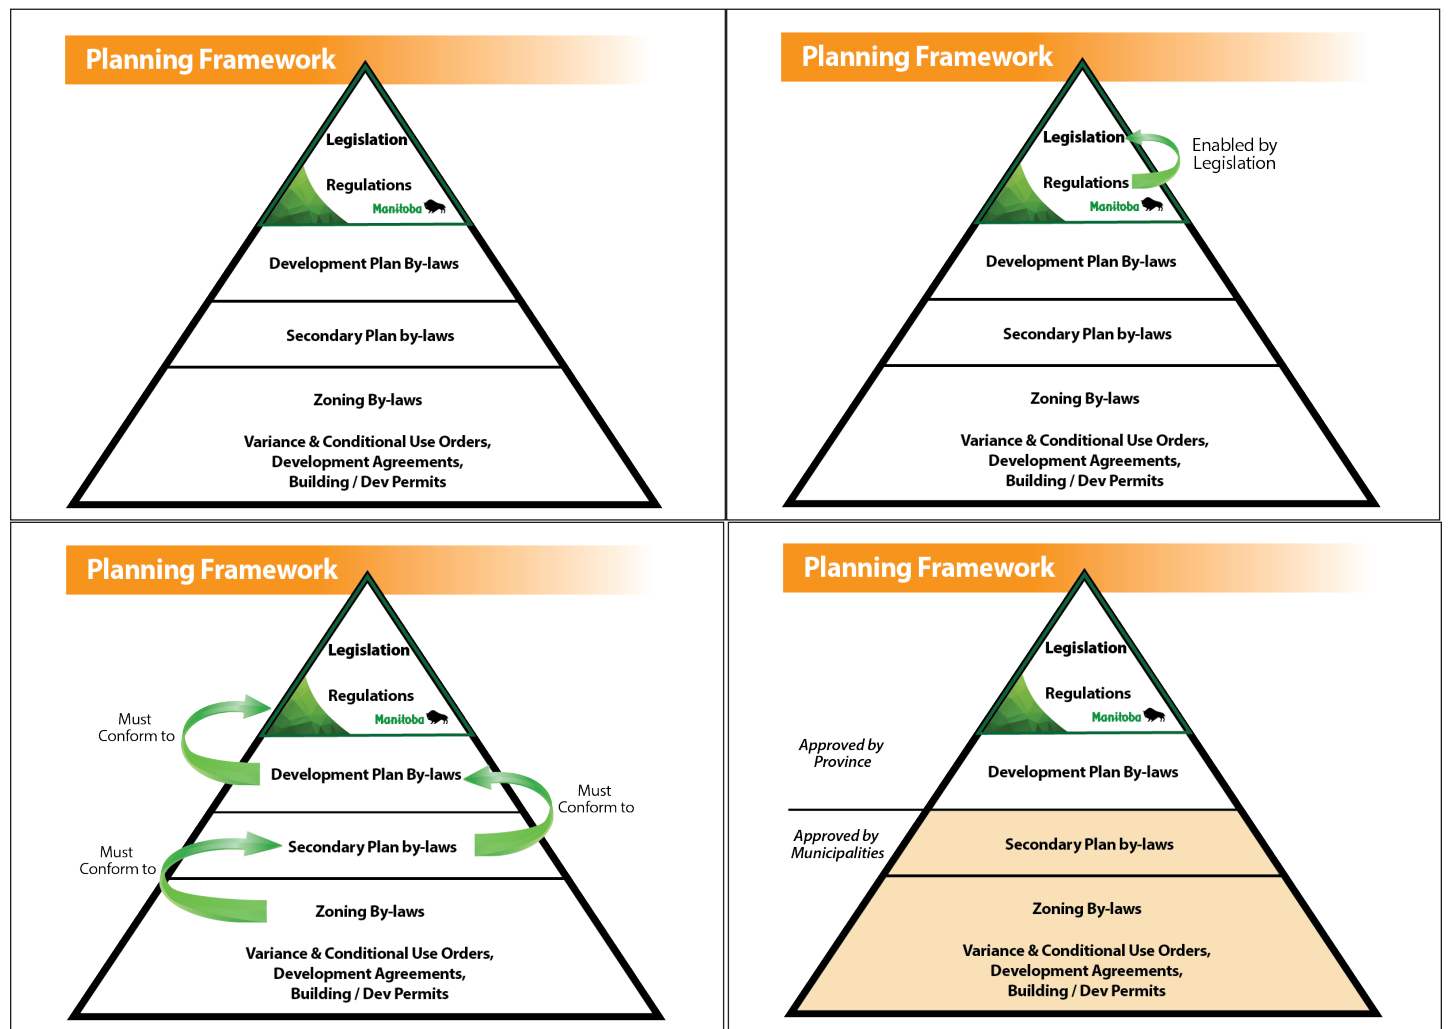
Planning Framework

Legislation

Regulations

Manitoba

Development Plan By-laws

Secondary Plan by-laws

Zoning By-laws

Variance & Conditional Use Orders, Development Agreements, Building / Dev Permits

Planning Framework

Legislation

Enabled by Legislation

Regulations

Manitoba

Development Plan By-laws

Secondary Plan by-laws

Zoning By-laws

Variance & Conditional Use Orders, Development Agreements, Building / Dev Permits

Planning Framework

Legislation

Must Conform to

Regulations

Manitoba

Development Plan By-laws

Must Conform to

Must Conform to

Secondary Plan by-laws

Zoning By-laws

Variance & Conditional Use Orders, Development Agreements, Building / Dev Permits

Planning Framework

Legislation

Regulations

Manitoba

Approved by Province

Development Plan By-laws

Approved by Municipalities

Secondary Plan by-laws

Zoning By-laws

Variance & Conditional Use Orders, Development Agreements, Building / Dev Permits